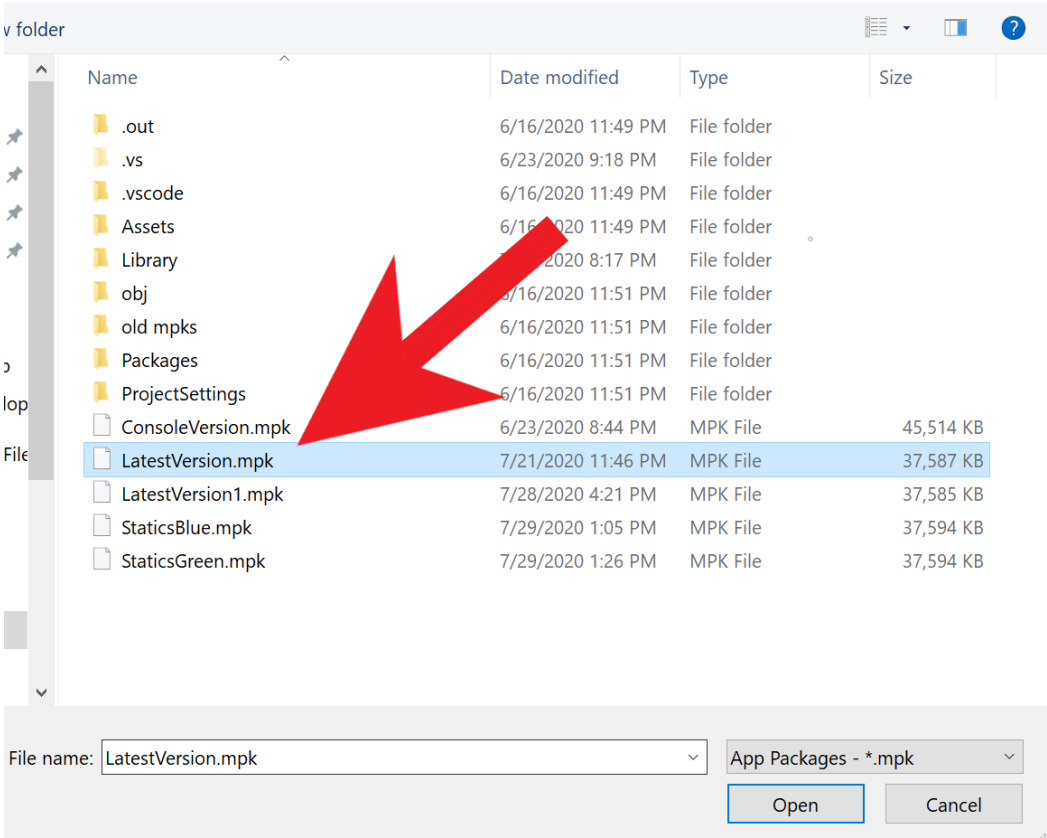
v folder

Name | Date modified | Type | Size

| Name | Date modified | Type | Size |
|---|---|---|---|
| .out | 6/16/2020 11:49 PM | File folder | |
| .vs | 6/23/2020 9:18 PM | File folder | |
| .vscode | 6/16/2020 11:49 PM | File folder | |
| Assets | 6/16/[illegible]020 11:49 PM | File folder | |
| Library | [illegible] 2020 8:17 PM | File folder | |
| obj | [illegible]6/16/2020 11:51 PM | File folder | |
| old mpks | 6/16/2020 11:51 PM | File folder | |
| Packages | 6/16/2020 11:51 PM | File folder | |
| ProjectSettings | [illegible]6/16/2020 11:51 PM | File folder | |
| ConsoleVersion.mpk | 6/23/2020 8:44 PM | MPK File | 45,514 KB |
| LatestVersion.mpk | 7/21/2020 11:46 PM | MPK File | 37,587 KB |
| LatestVersion1.mpk | 7/28/2020 4:21 PM | MPK File | 37,585 KB |
| StaticsBlue.mpk | 7/29/2020 1:05 PM | MPK File | 37,594 KB |
| StaticsGreen.mpk | 7/29/2020 1:26 PM | MPK File | 37,594 KB |

o
lop
File

File name: LatestVersion.mpk
App Packages - *.mpk
Open
Cancel